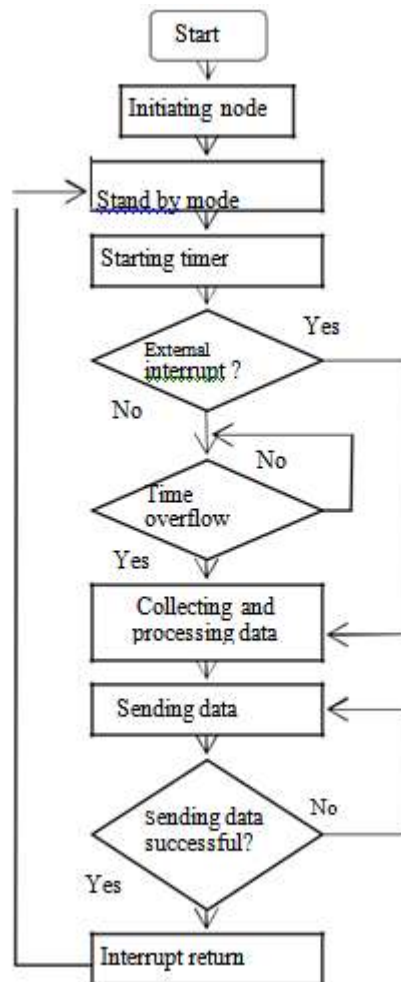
Start

Initiating node

Stand by mode

Starting timer

External interrupt ?

Yes

No

No

Time overflow

Yes

Collecting and processing data

Sending data

Sending data successful?

No

Yes

Interrupt return